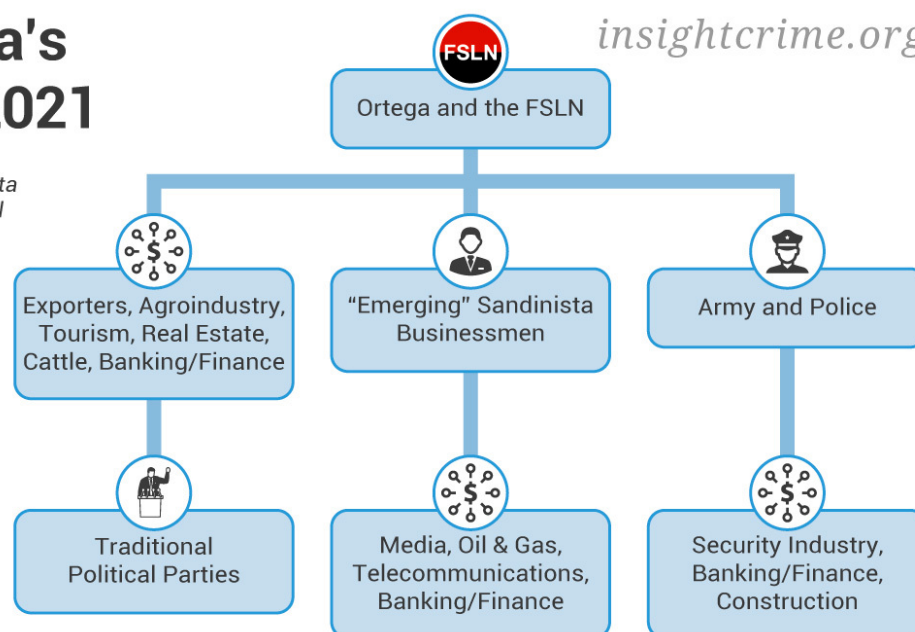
a's
021

ta
l

insightcrime.org

FSLN

Ortega and the FSLN

$

Exporters, Agroindustry, Tourism, Real Estate, Cattle, Banking/Finance

"Emerging" Sandinista Businessmen

Army and Police

Traditional Political Parties

$

Media, Oil & Gas, Telecommunications, Banking/Finance

$

Security Industry, Banking/Finance, Construction